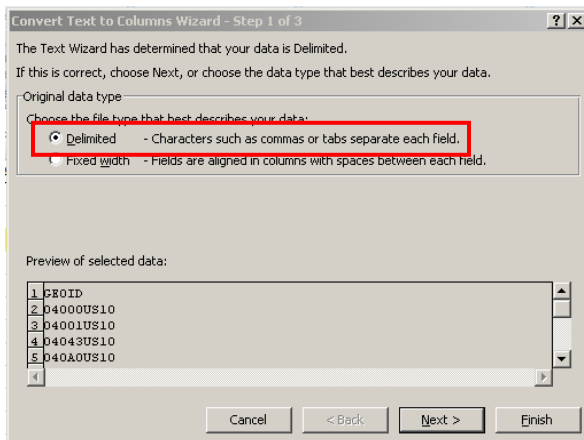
Convert Text to Columns Wizard - Step 1 of 3

?	X

The Text Wizard has determined that your data is Delimited.

If this is correct, choose Next, or choose the data type that best describes your data.

Original data type

Choose the file type that best describes your data:

Delimited - Characters such as commas or tabs separate each field.

Fixed width - Fields are aligned in columns with spaces between each field.

Preview of selected data:

1 GEOID
2 04000US10
3 04001US10
4 04043US10
5 040A0US10

Cancel	< Back	Next >	Finish